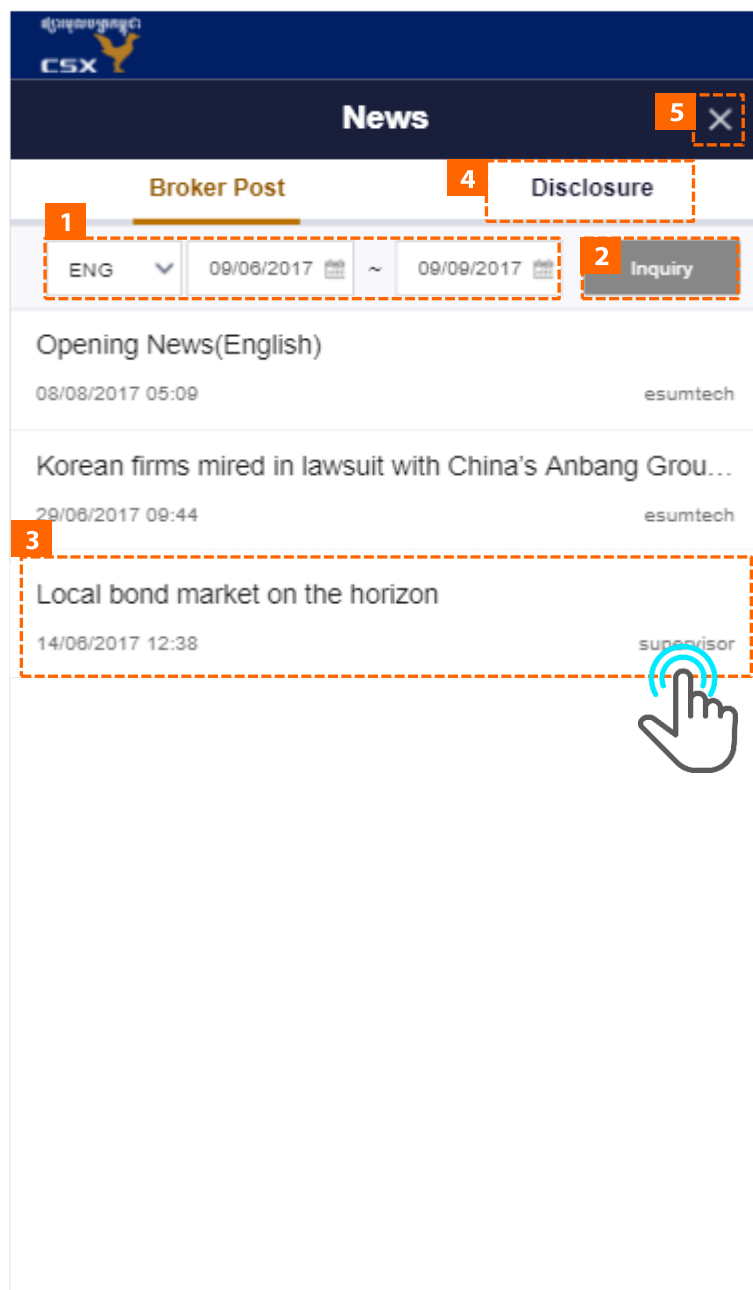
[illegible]
CSX

News

5 ✕

Broker Post

4 Disclosure

1

ENG 09/06/2017 ~ 09/09/2017

2 Inquiry

Opening News(English)
08/08/2017 05:09 esumtech

Korean firms mired in lawsuit with China's Anbang Grou…
29/06/2017 09:44 esumtech

3

Local bond market on the horizon
14/06/2017 12:38 supervisor